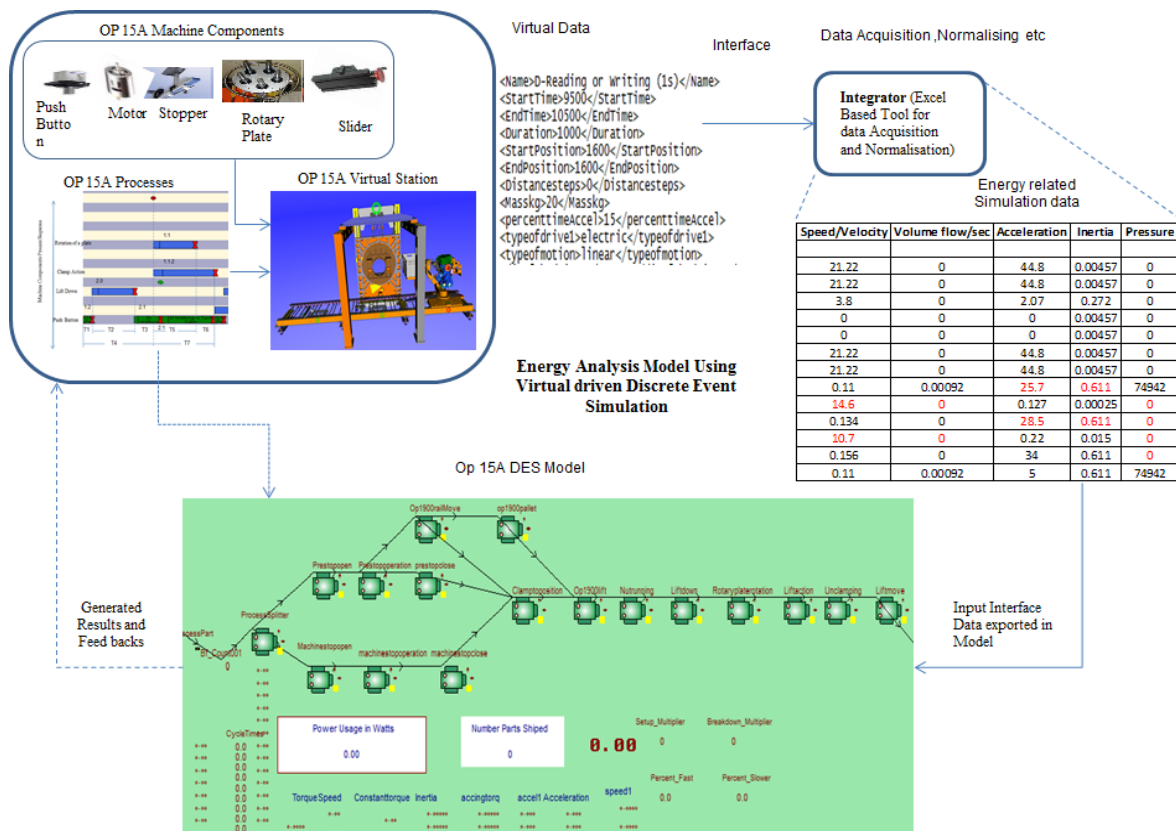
OP 15A Machine Components

Push Button

Motor

Stopper

Rotary Plate

Slider

OP 15A Processes

Rotation of a plate

Clamp Action

Lift Drive

Push Button

Machine Component Process Sequence

1.1

1.1.2

2.0

1.2

2.1

T1

T2

T3

T5

T6

T4

T7

OP 15A Virtual Station

Virtual Data

Interface

<Name>D-Reading or Writing (1s)</Name>
<StartTime>9500</StartTime>
<EndTime>10500</EndTime>
<Duration>1000</Duration>
<StartPosition>1600</StartPosition>
<EndPosition>1600</EndPosition>
<Distancesteps>0</Distancesteps>
<Masskg>20</Masskg>
<percenttimeAccel>15</percenttimeAccel>
<typeofdrive1>electric</typeofdrive1>
<typeofmotion>linear</typeofmotion>

Data Acquisition ,Normalising etc

Integrator (Excel Based Tool for data Acquisition and Normalisation)

Energy related Simulation data

| Speed/Velocity | Volume flow/sec | Acceleration | Inertia | Pressure |
|---|---|---|---|---|
| | | | | |
| 21.22 | 0 | 44.8 | 0.00457 | 0 |
| 21.22 | 0 | 44.8 | 0.00457 | 0 |
| 3.8 | 0 | 2.07 | 0.272 | 0 |
| 0 | 0 | 0 | 0.00457 | 0 |
| 0 | 0 | 0 | 0.00457 | 0 |
| 21.22 | 0 | 44.8 | 0.00457 | 0 |
| 21.22 | 0 | 44.8 | 0.00457 | 0 |
| 0.11 | 0.00092 | 25.7 | 0.611 | 74942 |
| 14.6 | 0 | 0.127 | 0.00025 | 0 |
| 0.134 | 0 | 28.5 | 0.611 | 0 |
| 10.7 | 0 | 0.22 | 0.015 | 0 |
| 0.156 | 0 | 34 | 0.611 | 0 |
| 0.11 | 0.00092 | 5 | 0.611 | 74942 |

Energy Analysis Model Using Virtual driven Discrete Event Simulation

Op 15A DES Model

Generated Results and Feed backs

Input Interface Data exported in Model

Op1900railMove

op1900pallet

Prestopopen

Prestopoperation

prestopclose

Clamptoposition

Op1900lift

Nutrunning

Liftdown

Rotaryplaterotation

Liftaction

Unclamping

Liftmove

ProcessSplitter

essPart

Machinestopopen

machinestopoperation

machinestopclose

CycleTimes

Power Usage in Watts

0.00

Number Parts Shiped

0

0.00

Setup_Multiplier

0

Breakdown_Multiplier

0

Percent_Fast

0.0

Percent_Slower

0.0

TorqueSpeed

Constanttorque

Inertia

accingtorq

accel1 Acceleration

speed1